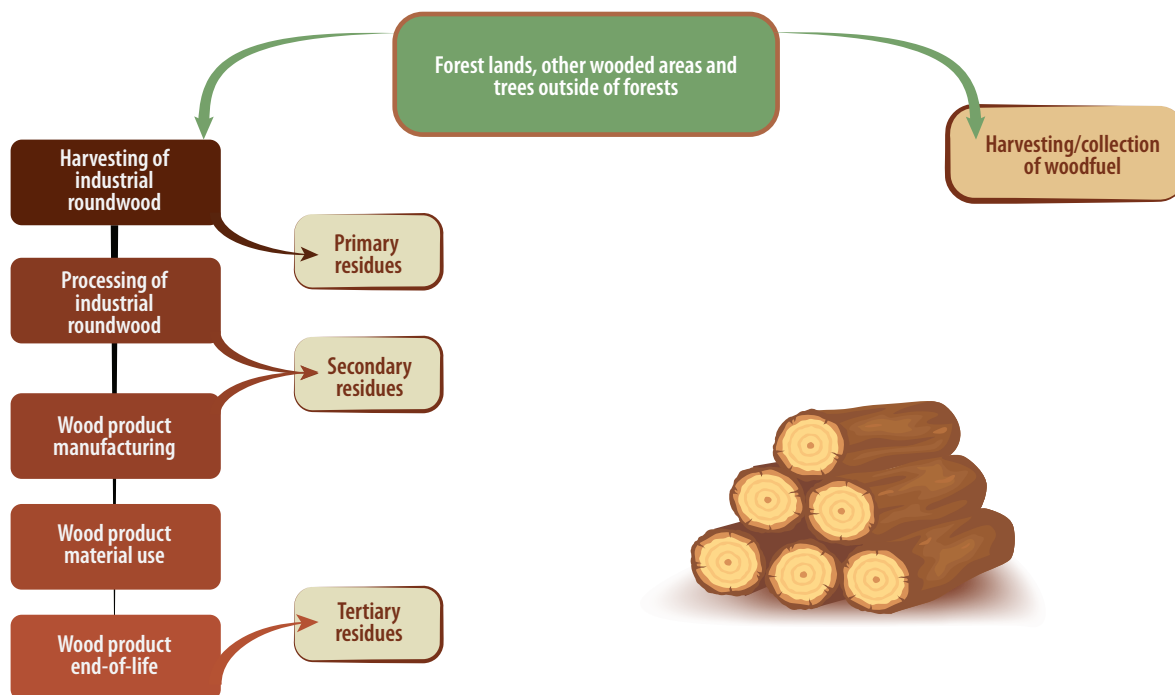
Forest lands, other wooded areas and trees outside of forests

Harvesting of industrial roundwood

Harvesting/collection of woodfuel

Primary residues

Processing of industrial roundwood

Secondary residues

Wood product manufacturing

Wood product material use

Tertiary residues

Wood product end-of-life